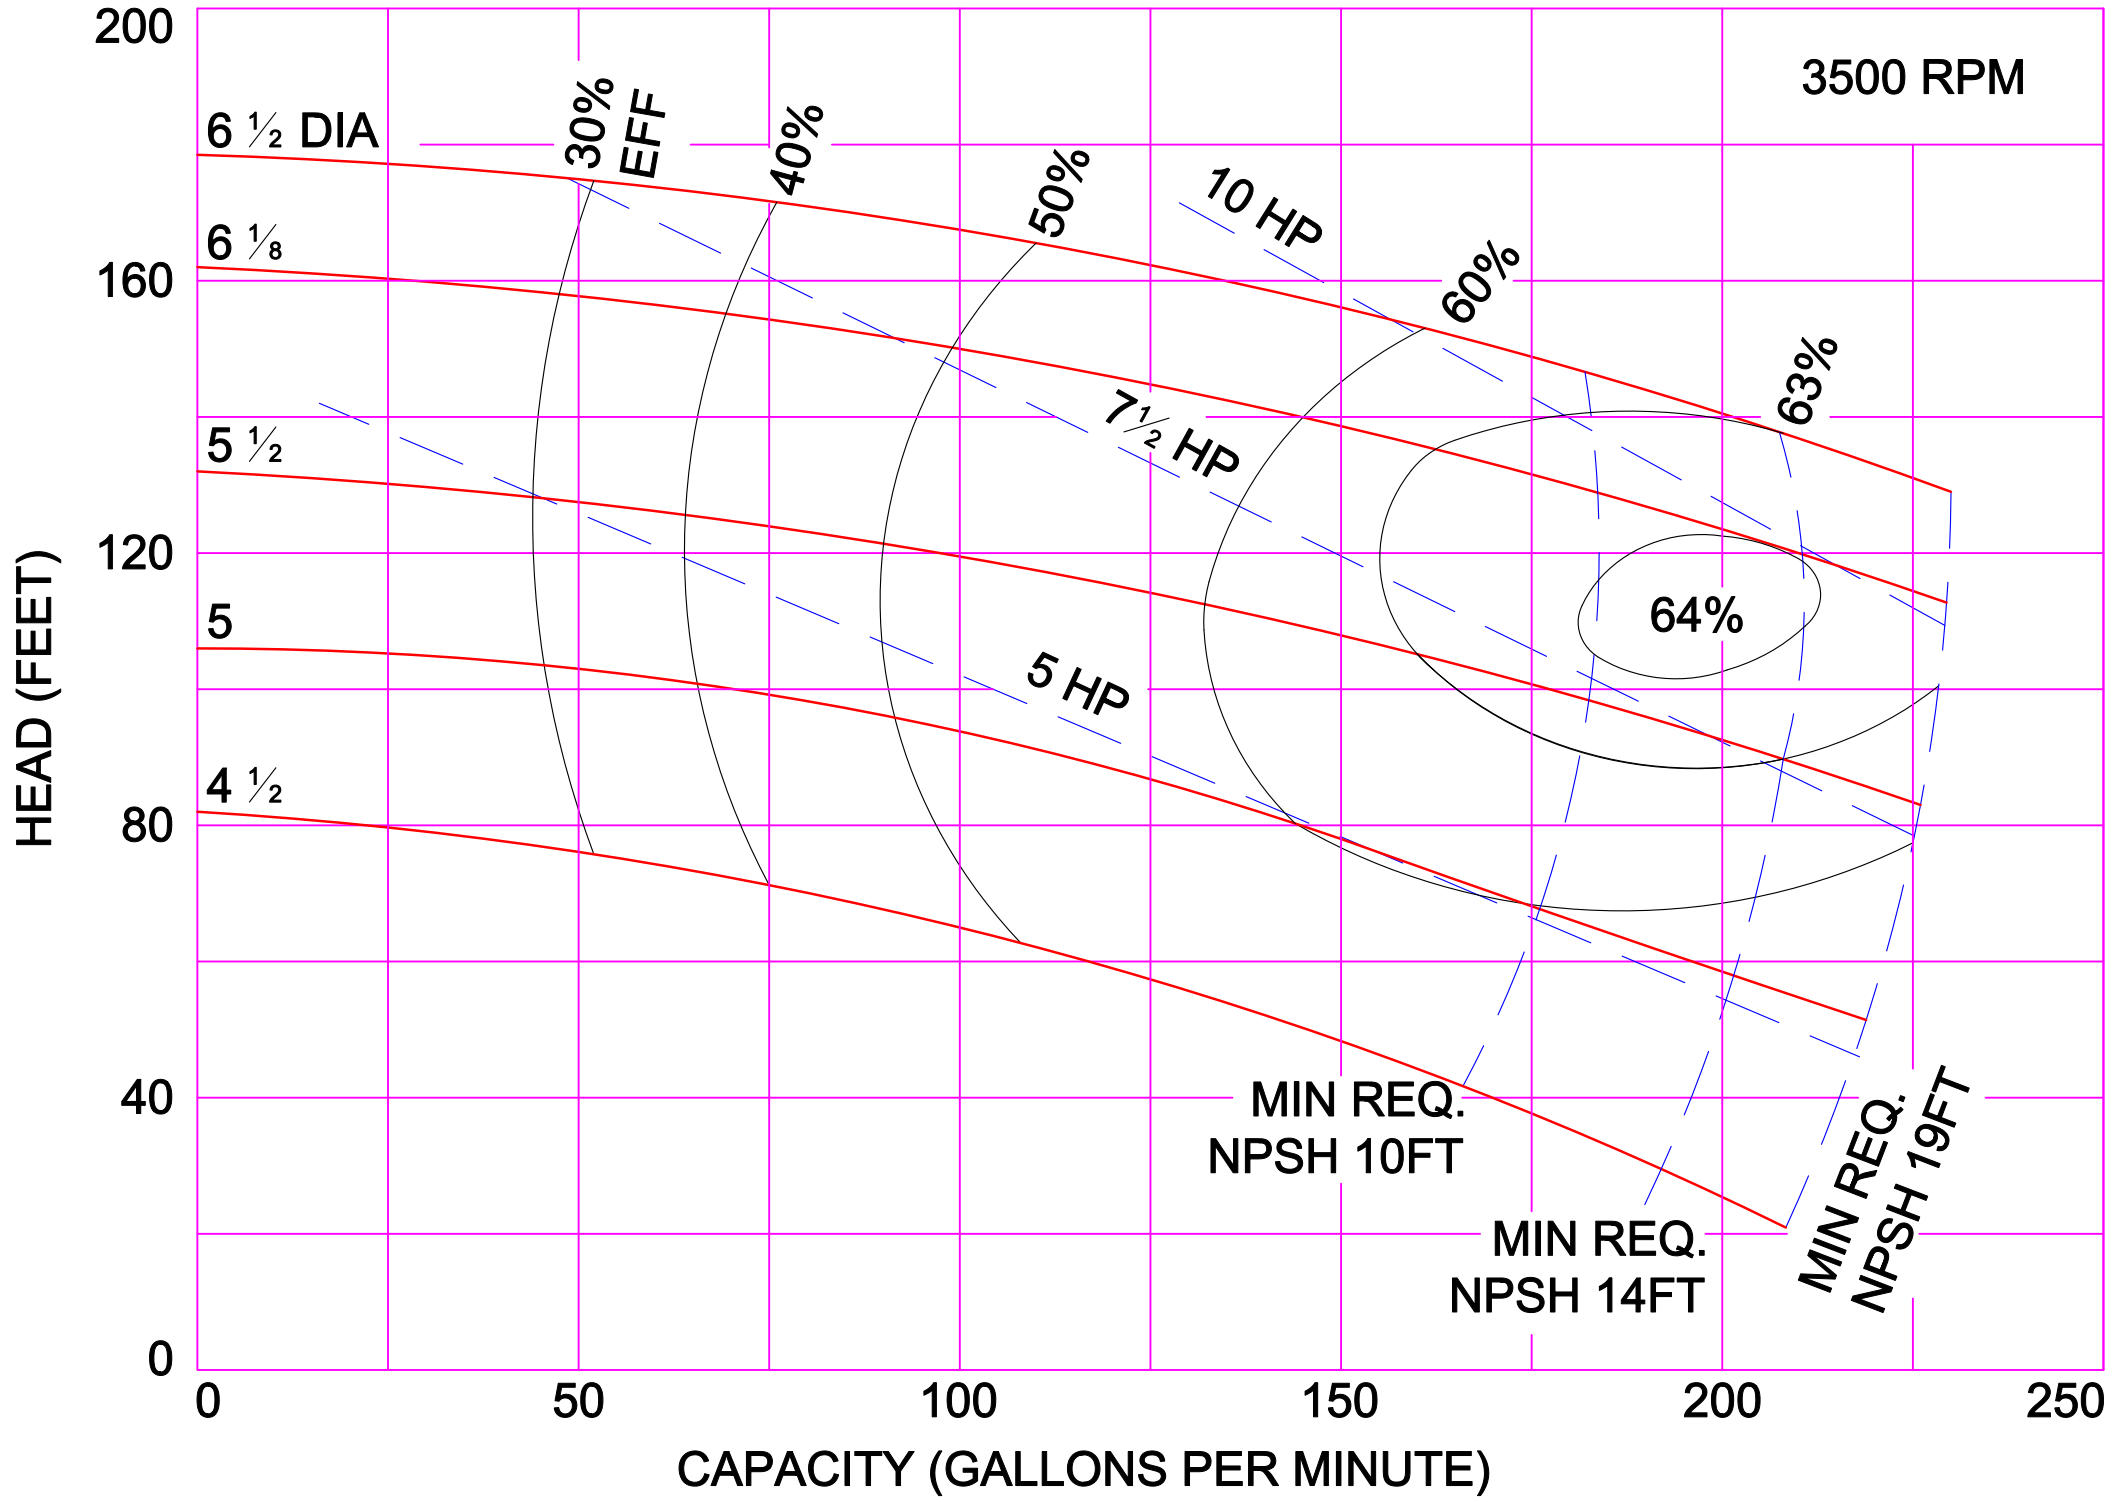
200
160
120
80
40
0

HEAD (FEET)

3500 RPM

6 ½ DIA
6 ⅛
5 ½
5
4 ½

30% EFF
40%
50%
60%
63%
64%

10 HP
7½ HP
5 HP

MIN REQ. NPSH 10FT
MIN REQ. NPSH 14FT
MIN REQ. NPSH 19FT

0
50
100
150
200
250

CAPACITY (GALLONS PER MINUTE)